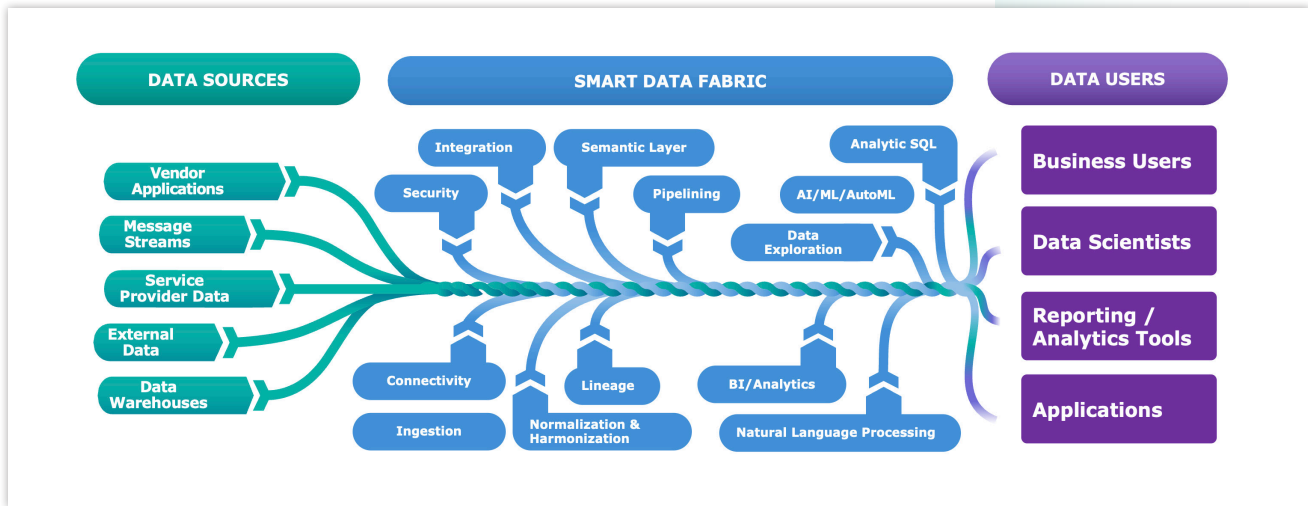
DATA SOURCES

SMART DATA FABRIC

DATA USERS

Vendor Applications

Message Streams

Service Provider Data

External Data

Data Warehouses

Integration

Semantic Layer

Analytic SQL

Security

Pipelining

AI/ML/AutoML

Data Exploration

Connectivity

Lineage

BI/Analytics

Ingestion

Normalization & Harmonization

Natural Language Processing

Business Users

Data Scientists

Reporting / Analytics Tools

Applications